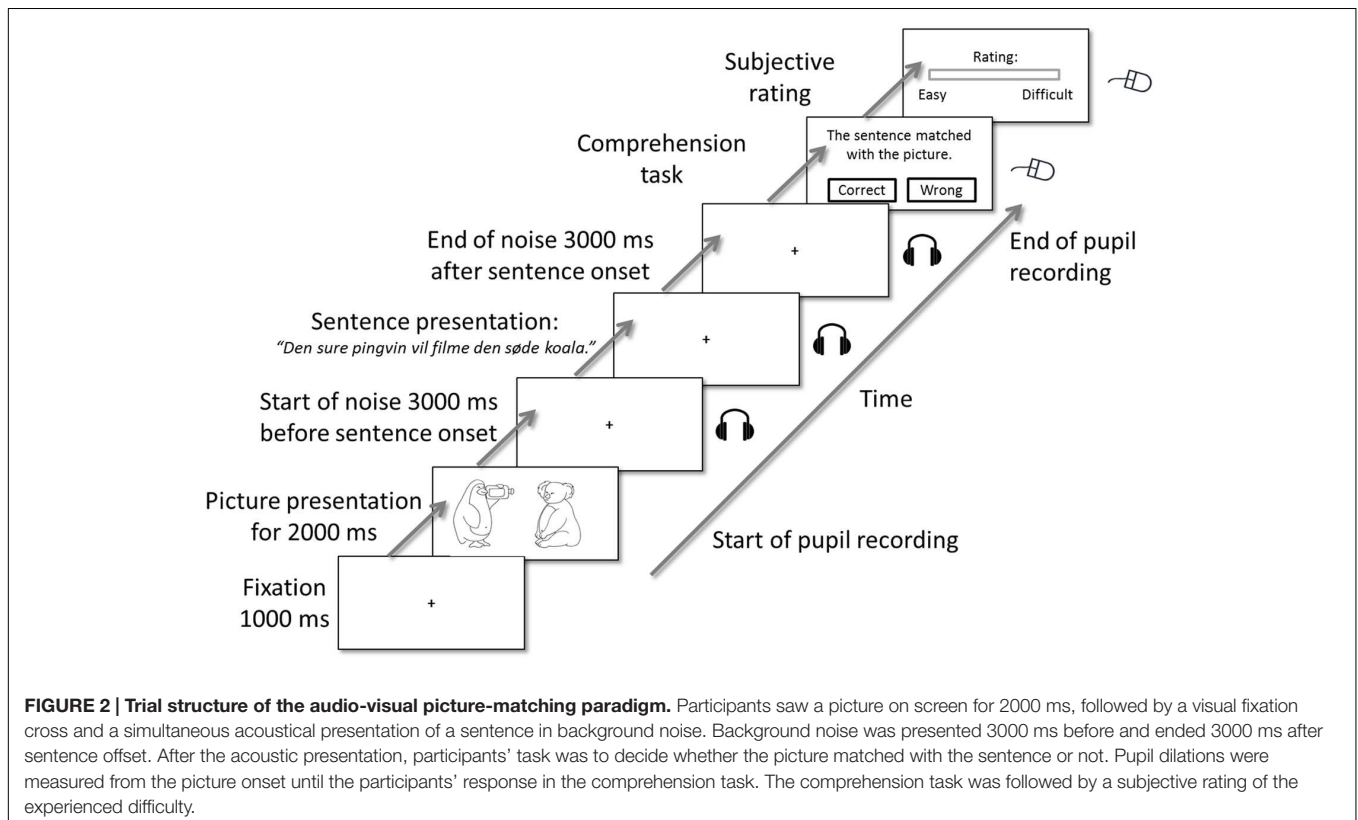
Subjective rating

Rating:

Easy

Difficult

Comprehension task

The sentence matched with the picture.

Correct

Wrong

End of noise 3000 ms after sentence onset

+

End of pupil recording

Sentence presentation:
*"Den sure pingvin vil filme den søde koala."*

+

Start of noise 3000 ms before sentence onset

+

Time

Picture presentation for 2000 ms

Start of pupil recording

Fixation 1000 ms

+

**FIGURE 2 | Trial structure of the audio-visual picture-matching paradigm.** Participants saw a picture on screen for 2000 ms, followed by a visual fixation cross and a simultaneous acoustical presentation of a sentence in background noise. Background noise was presented 3000 ms before and ended 3000 ms after sentence offset. After the acoustic presentation, participants' task was to decide whether the picture matched with the sentence or not. Pupil dilations were measured from the picture onset until the participants' response in the comprehension task. The comprehension task was followed by a subjective rating of the experienced difficulty.